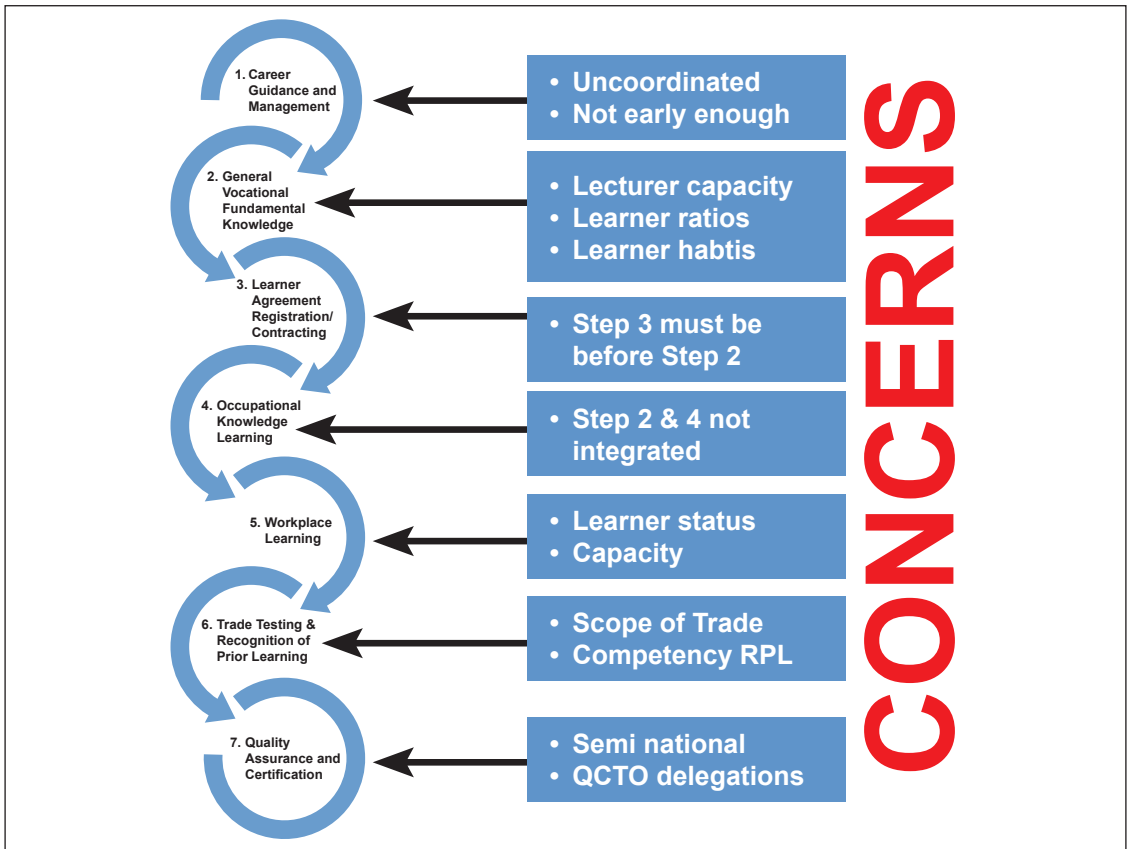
1. Career Guidance and Management

• Uncoordinated
• Not early enough

2. General Vocational Fundamental Knowledge

• Lecturer capacity
• Learner ratios
• Learner habtis

3. Learner Agreement Registration/ Contracting

• Step 3 must be before Step 2

4. Occupational Knowledge Learning

• Step 2 & 4 not integrated

5. Workplace Learning

• Learner status
• Capacity

6. Trade Testing & Recognition of Prior Learning

• Scope of Trade
• Competency RPL

7. Quality Assurance and Certification

• Semi national
• QCTO delegations

CONCERNS